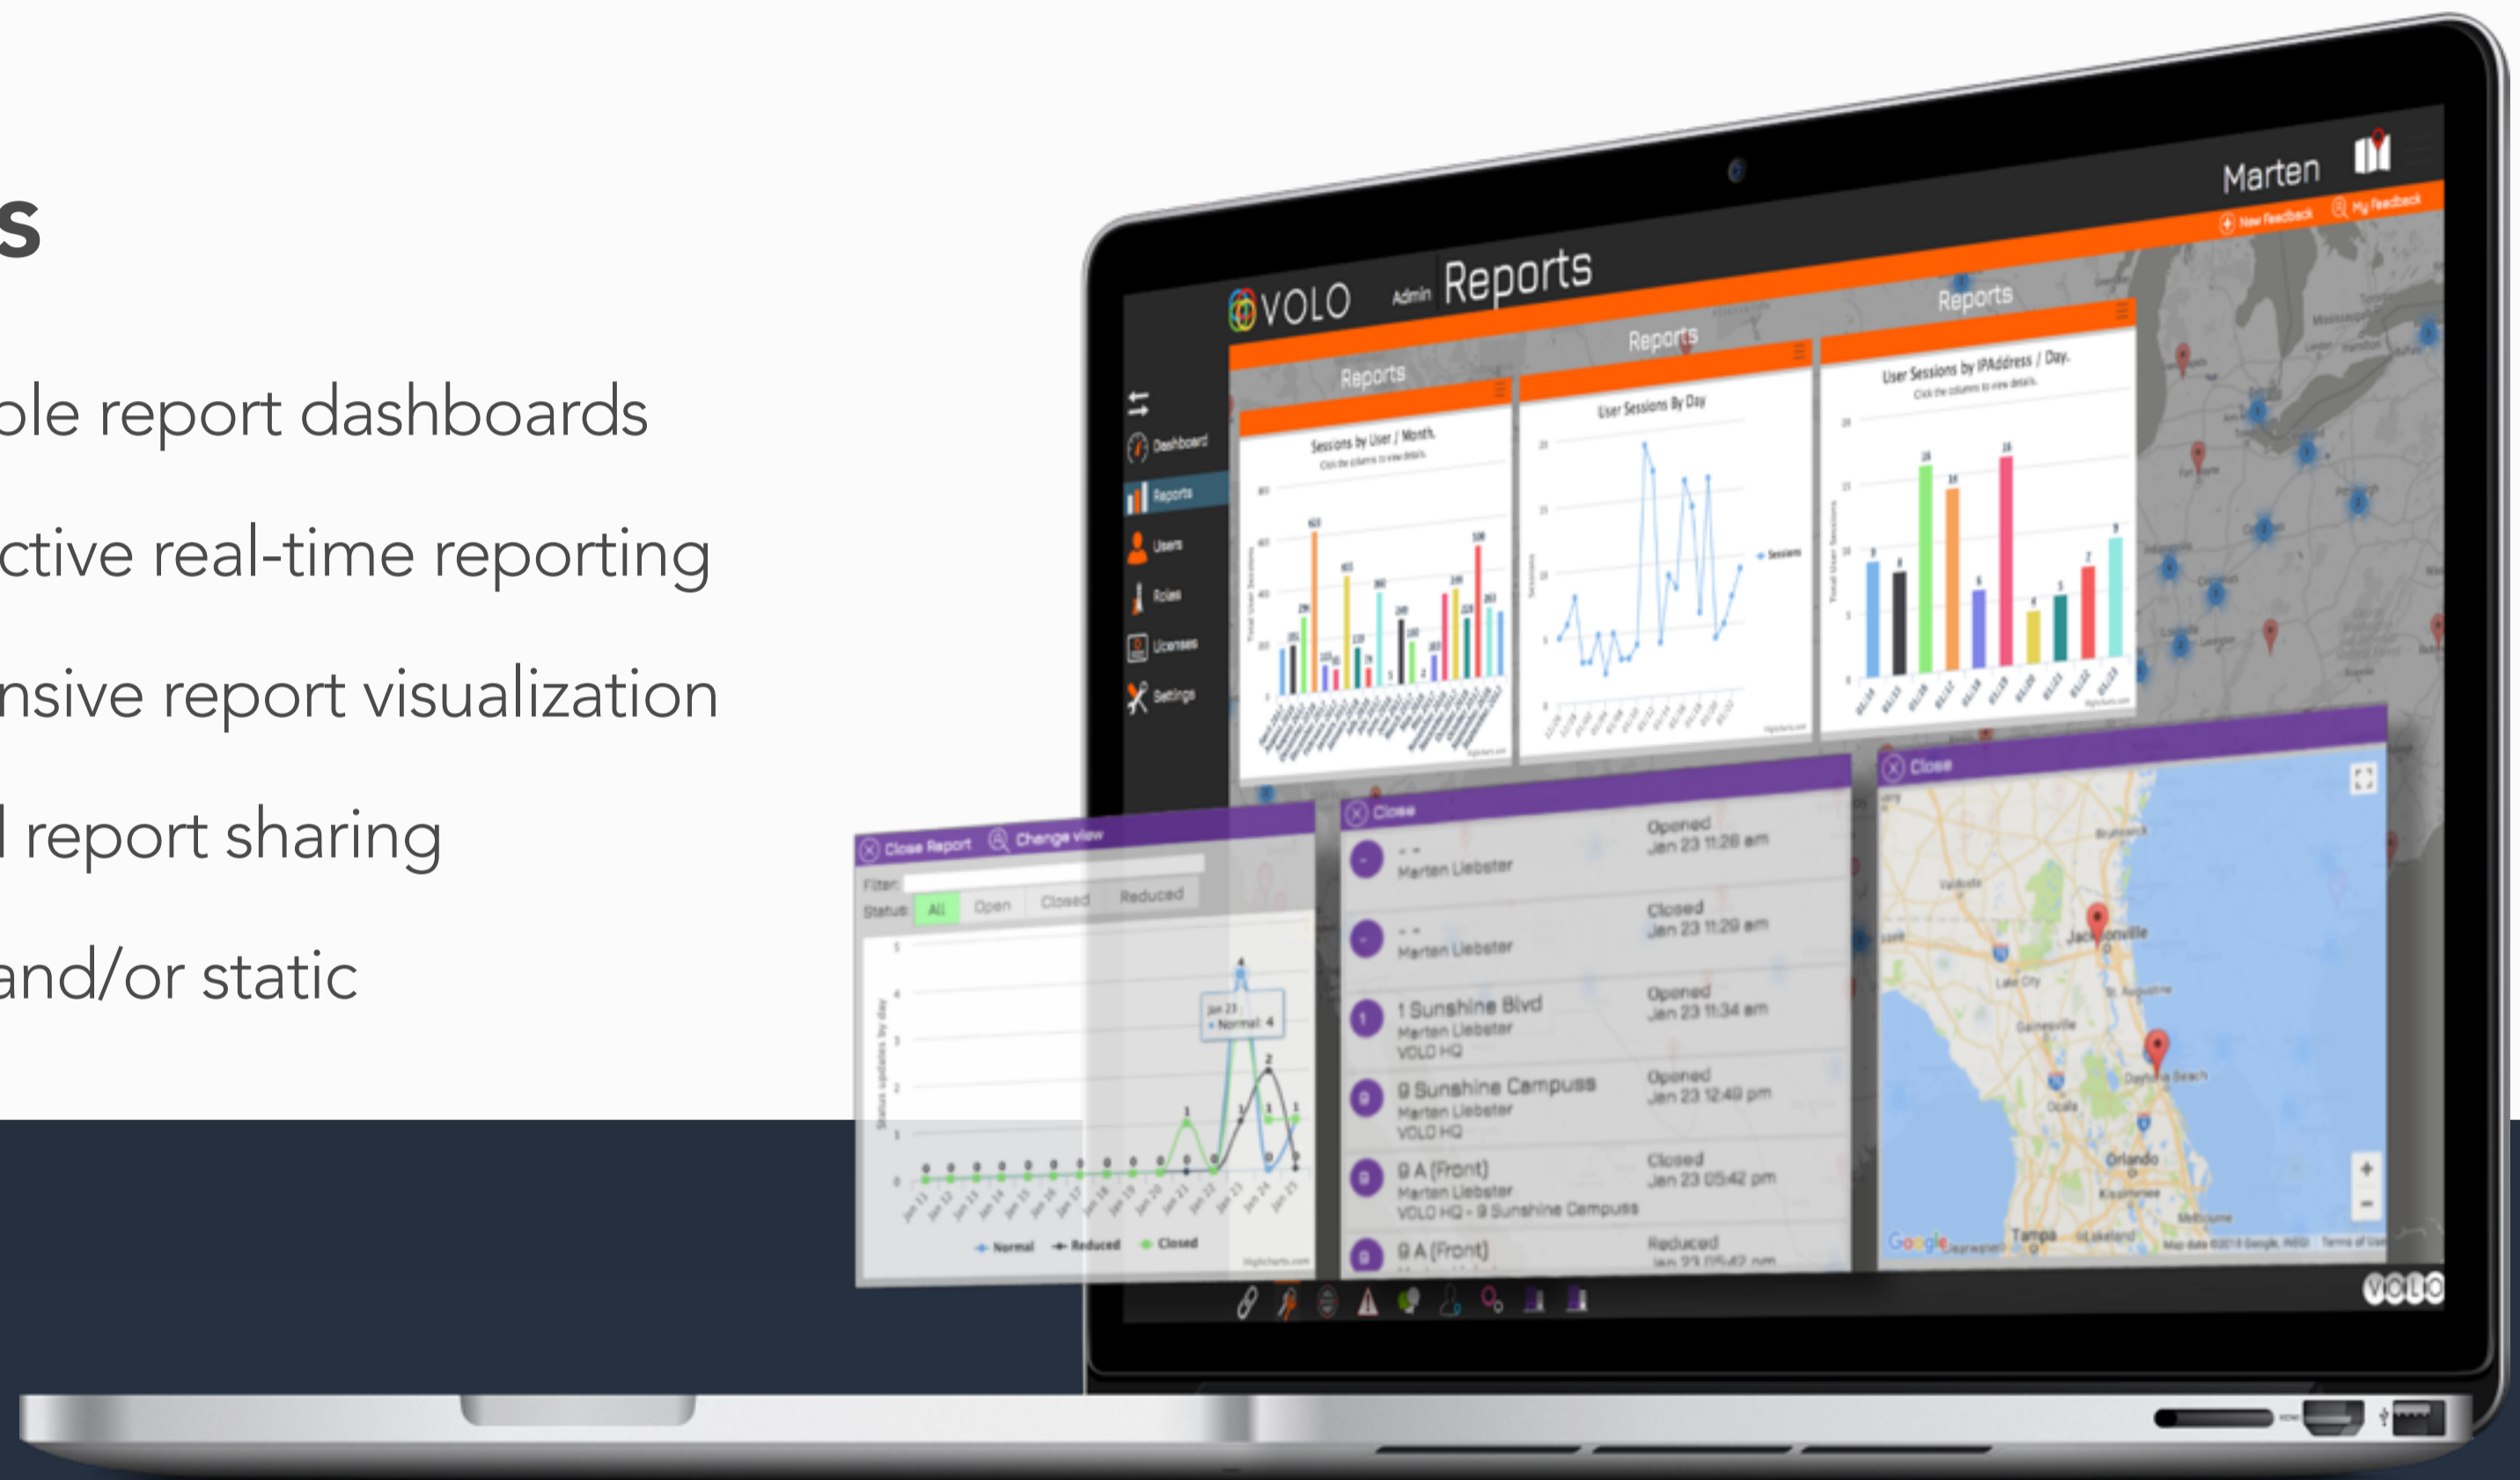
s

ble report dashboards

ctive real-time reporting

nsive report visualization

l report sharing

and/or static

VOLO Admin Reports

Marten

New Feedback My Feedback

Dashboard
Reports
Users
Roles
Licenses
Settings

Reports
Sessions by User / Month
Click the columns to view details.

Reports
User Sessions By Day

Reports
User Sessions by IPAddress / Day.
Click the columns to view details.

Close Report Change view
Filter:
Status: All Open Closed Reduced

Jan 23
Normal: 4

Normal Reduced Closed

Close
Marten Liebster Opened Jan 23 11:28 am
Marten Liebster Closed Jan 23 11:29 am
1 Sunshine Blvd Marten Liebster VOLO HQ Opened Jan 23 11:34 am
9 Sunshine Campuss Marten Liebster VOLO HQ Opened Jan 23 12:49 pm
9 A (Front) Marten Liebster VOLO HQ - 9 Sunshine Campuss Closed Jan 23 05:42 pm
9 A (Front) Reduced

Close
Jacksonville
Daytona Beach
Orlando
Tampa
Gainesville
Ocala
Lakeland
Google

VOLO